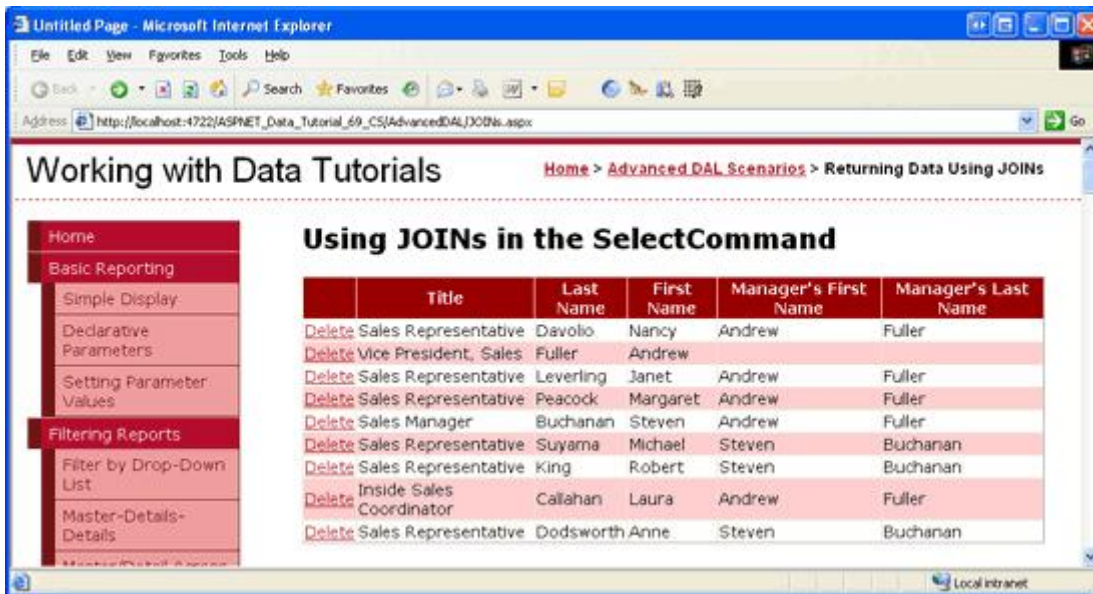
Untitled Page - Microsoft Internet Explorer

File Edit View Favorites Tools Help

Back Search Favorites

Address http://localhost:4722/ASPNET_Data_Tutorial_69_CS/AdvancedDAL/JOINs.aspx Go

Working with Data Tutorials

Home > Advanced DAL Scenarios > Returning Data Using JOINs

Home
Basic Reporting
Simple Display
Declarative Parameters
Setting Parameter Values
Filtering Reports
Filter by Drop-Down List
Master-Details-Details
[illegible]

Using JOINs in the SelectCommand

| | Title | Last Name | First Name | Manager's First Name | Manager's Last Name |
|---|---|---|---|---|---|
| Delete | Sales Representative | Davolio | Nancy | Andrew | Fuller |
| Delete | Vice President, Sales | Fuller | Andrew | | |
| Delete | Sales Representative | Leverling | Janet | Andrew | Fuller |
| Delete | Sales Representative | Peacock | Margaret | Andrew | Fuller |
| Delete | Sales Manager | Buchanan | Steven | Andrew | Fuller |
| Delete | Sales Representative | Suyama | Michael | Steven | Buchanan |
| Delete | Sales Representative | King | Robert | Steven | Buchanan |
| Delete | Inside Sales Coordinator | Callahan | Laura | Andrew | Fuller |
| Delete | Sales Representative | Dodsworth | Anne | Steven | Buchanan |

Local intranet